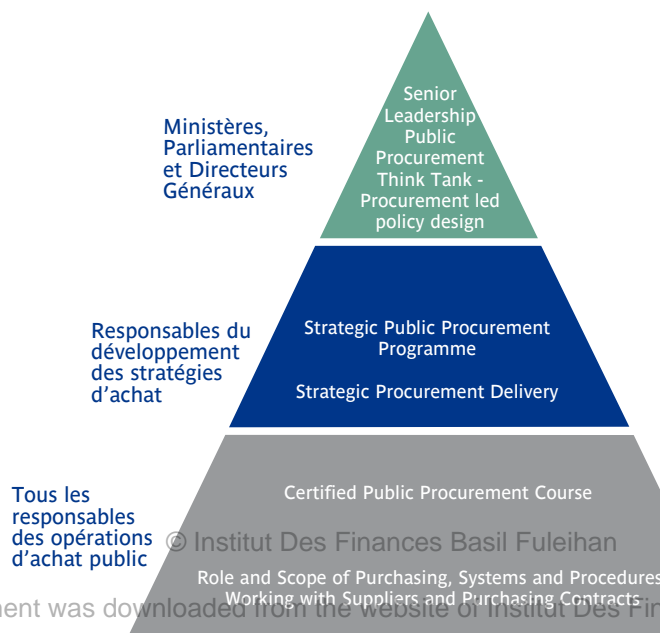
Ministères, Parliamentaires et Directeurs Généraux

Senior Leadership Public Procurement Think Tank - Procurement led policy design

Responsables du développement des stratégies d'achat

Strategic Public Procurement Programme

Strategic Procurement Delivery

Tous les responsables des opérations d'achat public

Certified Public Procurement Course

© Institut Des Finances Basil Fuleihan

Role and Scope of Purchasing, Systems and Procedures
Working with Suppliers and Purchasing Contracts

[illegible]ent was downloaded from the website of Institut Des Fi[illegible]